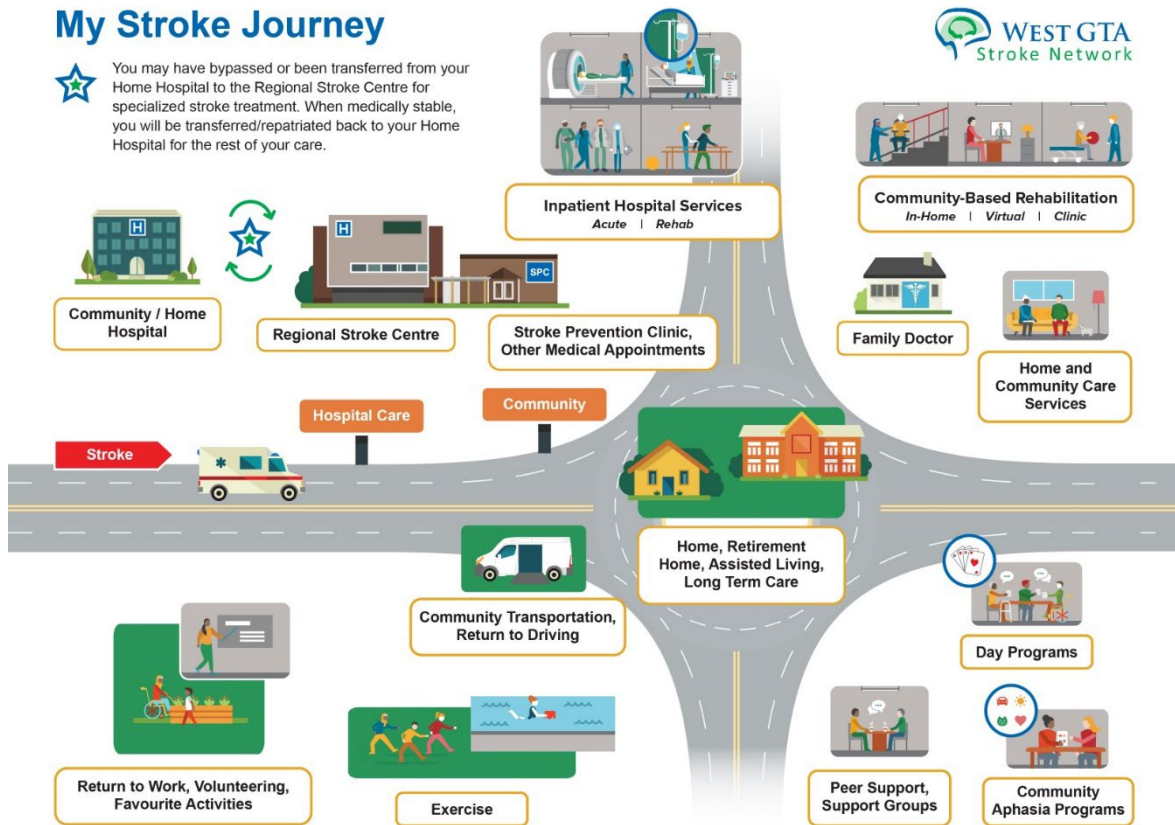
My Stroke Journey

You may have bypassed or been transferred from your Home Hospital to the Regional Stroke Centre for specialized stroke treatment. When medically stable, you will be transferred/repatriated back to your Home Hospital for the rest of your care.

WEST GTA
Stroke Network

Inpatient Hospital Services
Acute | Rehab

Community-Based Rehabilitation
In-Home | Virtual | Clinic

H

Community / Home Hospital

H

SPC

Regional Stroke Centre

Stroke Prevention Clinic, Other Medical Appointments

Family Doctor

Home and Community Care Services

Hospital Care

Community

Stroke

Home, Retirement Home, Assisted Living, Long Term Care

Community Transportation, Return to Driving

Day Programs

Return to Work, Volunteering, Favourite Activities

Exercise

Peer Support, Support Groups

Community Aphasia Programs